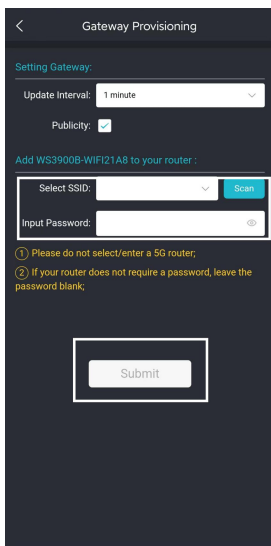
<

Gateway Provisioning

Setting Gateway:

Update Interval: 1 minute

Publicity: ✓

Add WS3900B-WIFI21A8 to your router :

Select SSID:

Scan

Input Password:

① Please do not select/enter a 5G router;

② If your router does not require a password, leave the password blank;

Submit